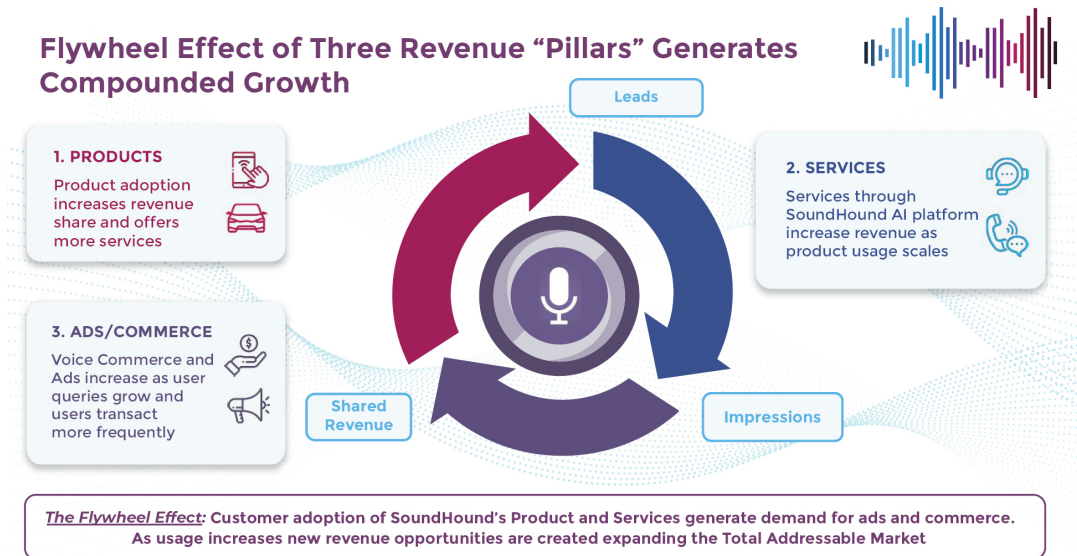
Flywheel Effect of Three Revenue "Pillars" Generates Compounded Growth

Leads

1. PRODUCTS
Product adoption increases revenue share and offers more services

2. SERVICES
Services through SoundHound AI platform increase revenue as product usage scales

3. ADS/COMMERCE
Voice Commerce and Ads increase as user queries grow and users transact more frequently

Shared Revenue

Impressions

The Flywheel Effect: Customer adoption of SoundHound's Product and Services generate demand for ads and commerce. As usage increases new revenue opportunities are created expanding the Total Addressable Market